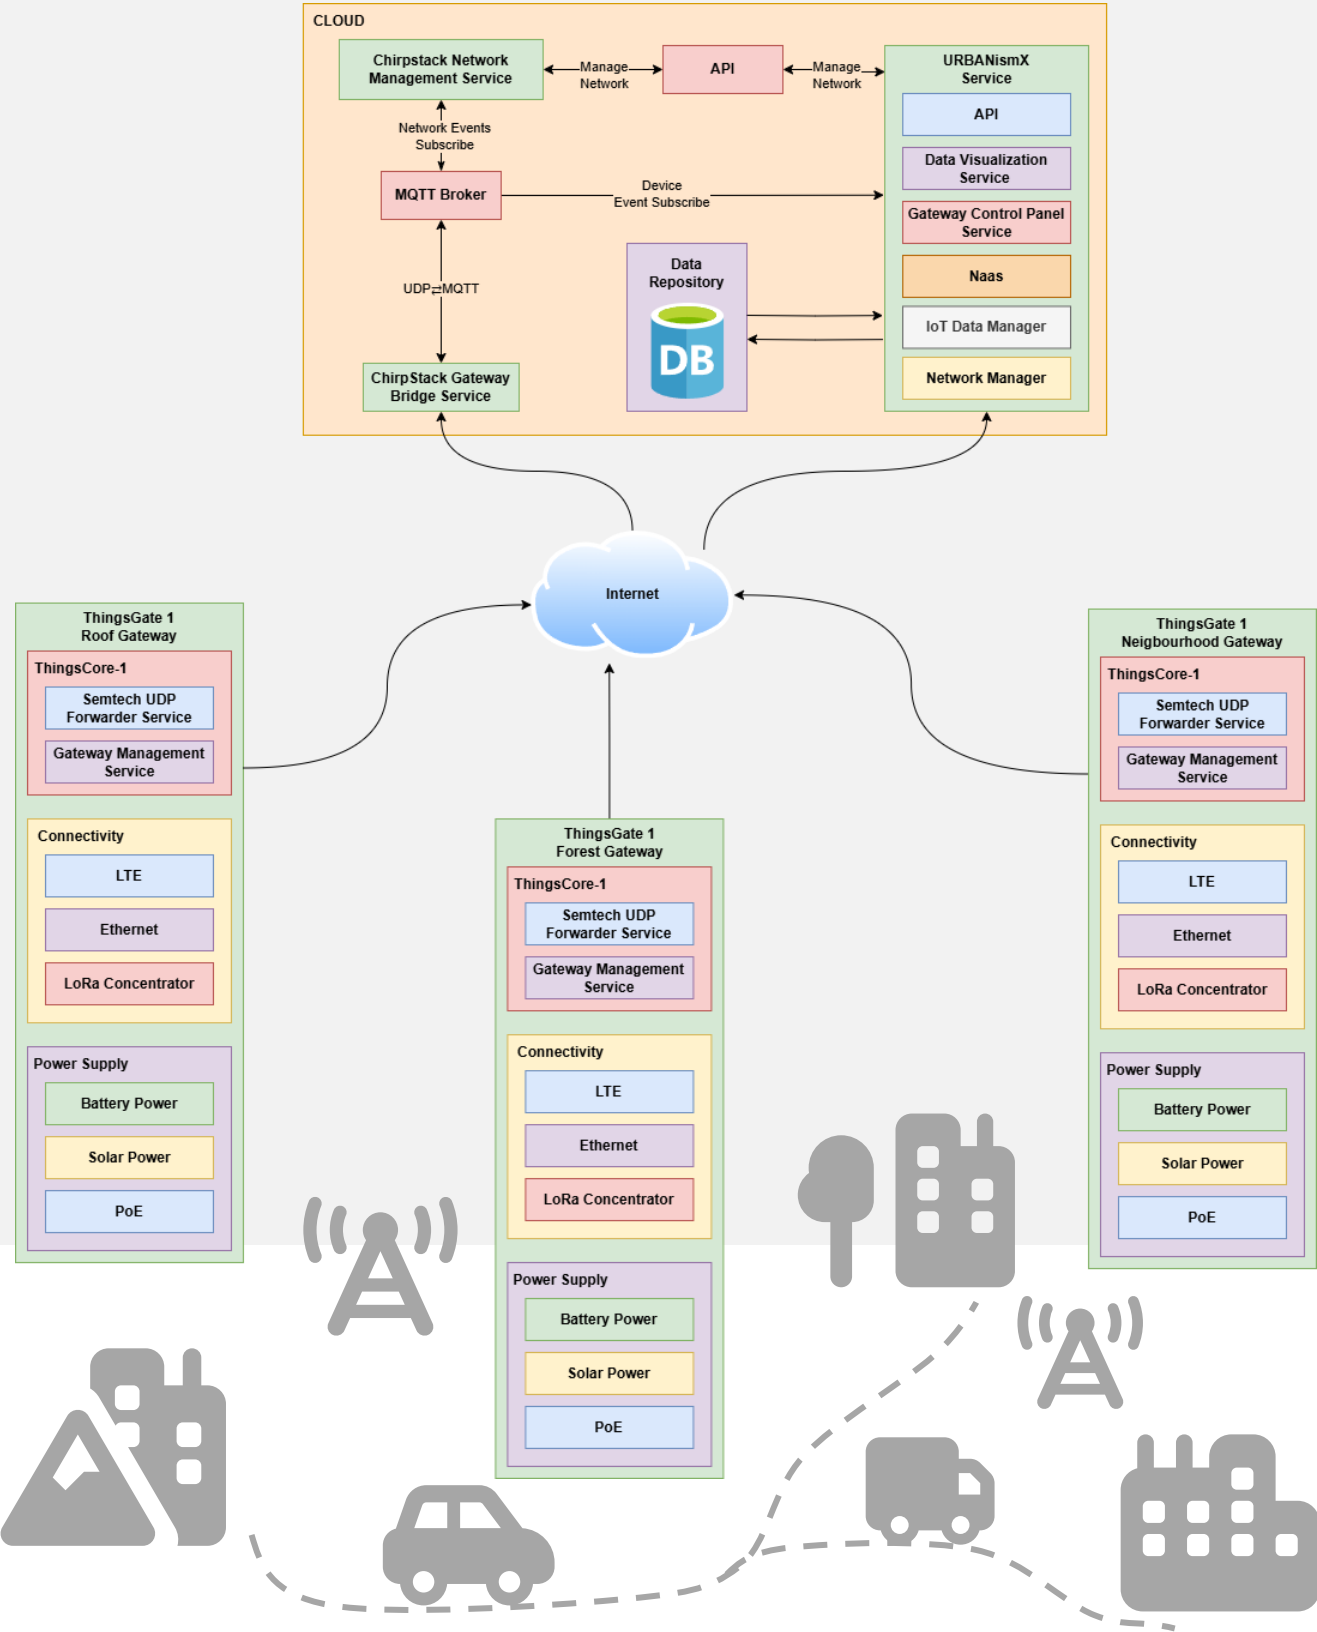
CLOUD

Chirpstack Network Management Service

Manage Network

API

Manage Network

URBANismX Service

API

Data Visualization Service

Gateway Control Panel Service

Naas

IoT Data Manager

Network Manager

Network Events Subscribe

MQTT Broker

Device Event Subscribe

Data Repository

DB

UDP⇄MQTT

ChirpStack Gateway Bridge Service

Internet

ThingsGate 1 Roof Gateway

ThingsCore-1

Semtech UDP Forwarder Service

Gateway Management Service

Connectivity

LTE

Ethernet

LoRa Concentrator

Power Supply

Battery Power

Solar Power

PoE

ThingsGate 1 Forest Gateway

ThingsCore-1

Semtech UDP Forwarder Service

Gateway Management Service

Connectivity

LTE

Ethernet

LoRa Concentrator

Power Supply

Battery Power

Solar Power

PoE

ThingsGate 1 Neigbourhood Gateway

ThingsCore-1

Semtech UDP Forwarder Service

Gateway Management Service

Connectivity

LTE

Ethernet

LoRa Concentrator

Power Supply

Battery Power

Solar Power

PoE